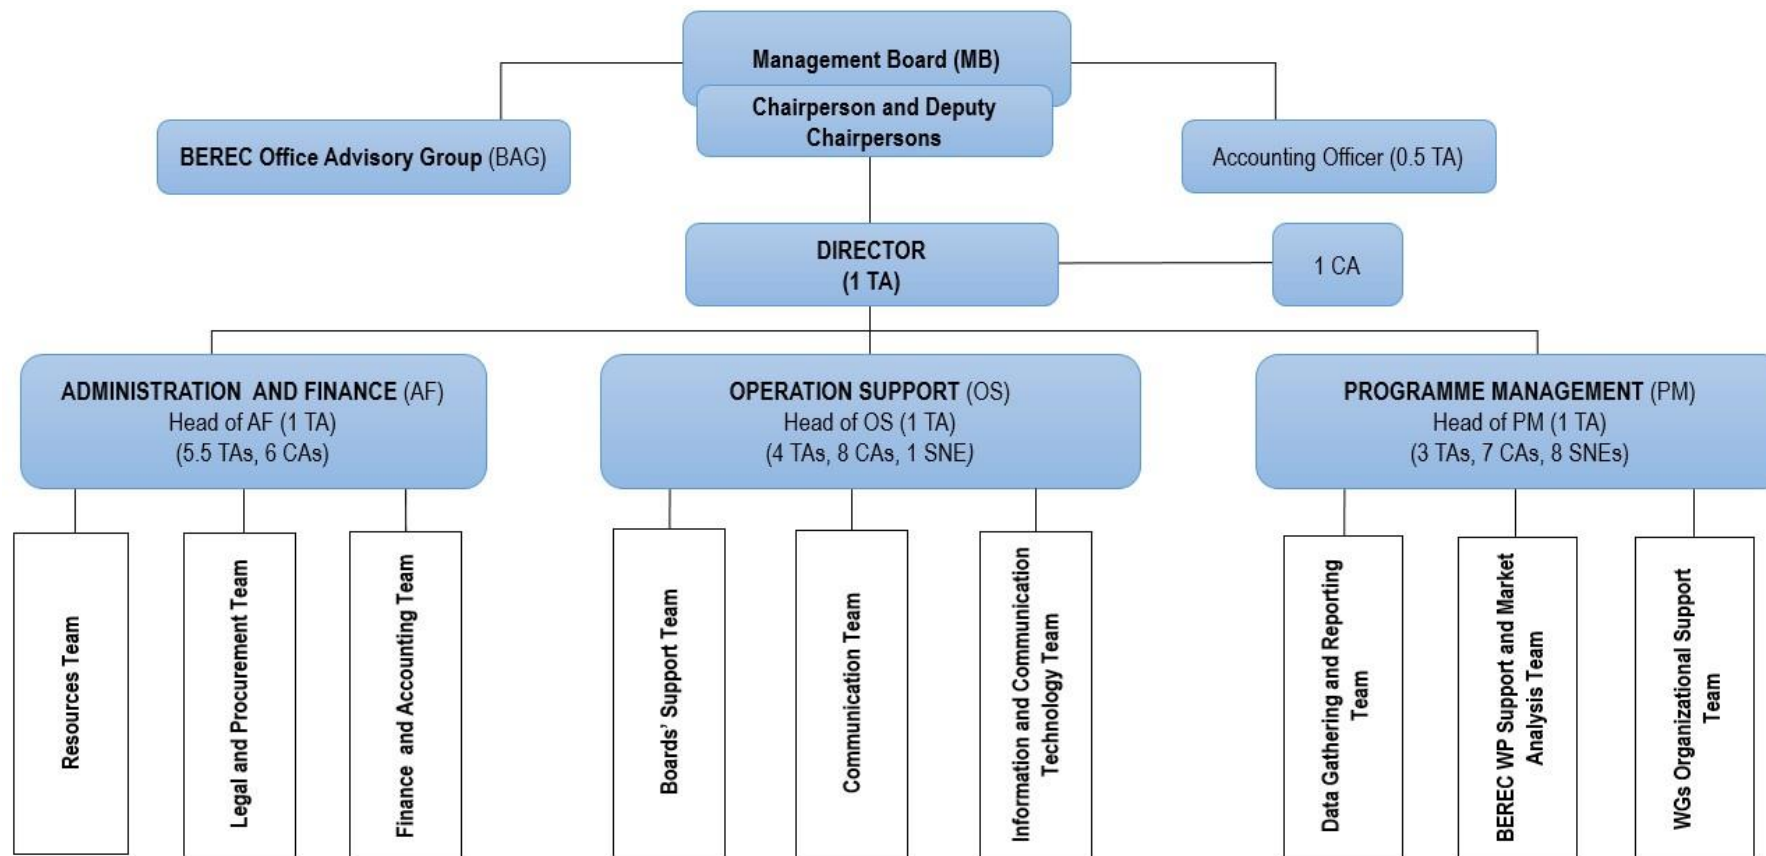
Management Board (MB)

Chairperson and Deputy Chairpersons

BEREC Office Advisory Group (BAG)

Accounting Officer (0.5 TA)

DIRECTOR
(1 TA)

1 CA

ADMINISTRATION AND FINANCE (AF)
Head of AF (1 TA)
(5.5 TAs, 6 CAs)

OPERATION SUPPORT (OS)
Head of OS (1 TA)
(4 TAs, 8 CAs, 1 SNE)

PROGRAMME MANAGEMENT (PM)
Head of PM (1 TA)
(3 TAs, 7 CAs, 8 SNEs)

Resources Team

Legal and Procurement Team

Finance and Accounting Team

Boards' Support Team

Communication Team

Information and Communication Technology Team

Data Gathering and Reporting Team

BEREC WP Support and Market Analysis Team

WGs Organizational Support Team